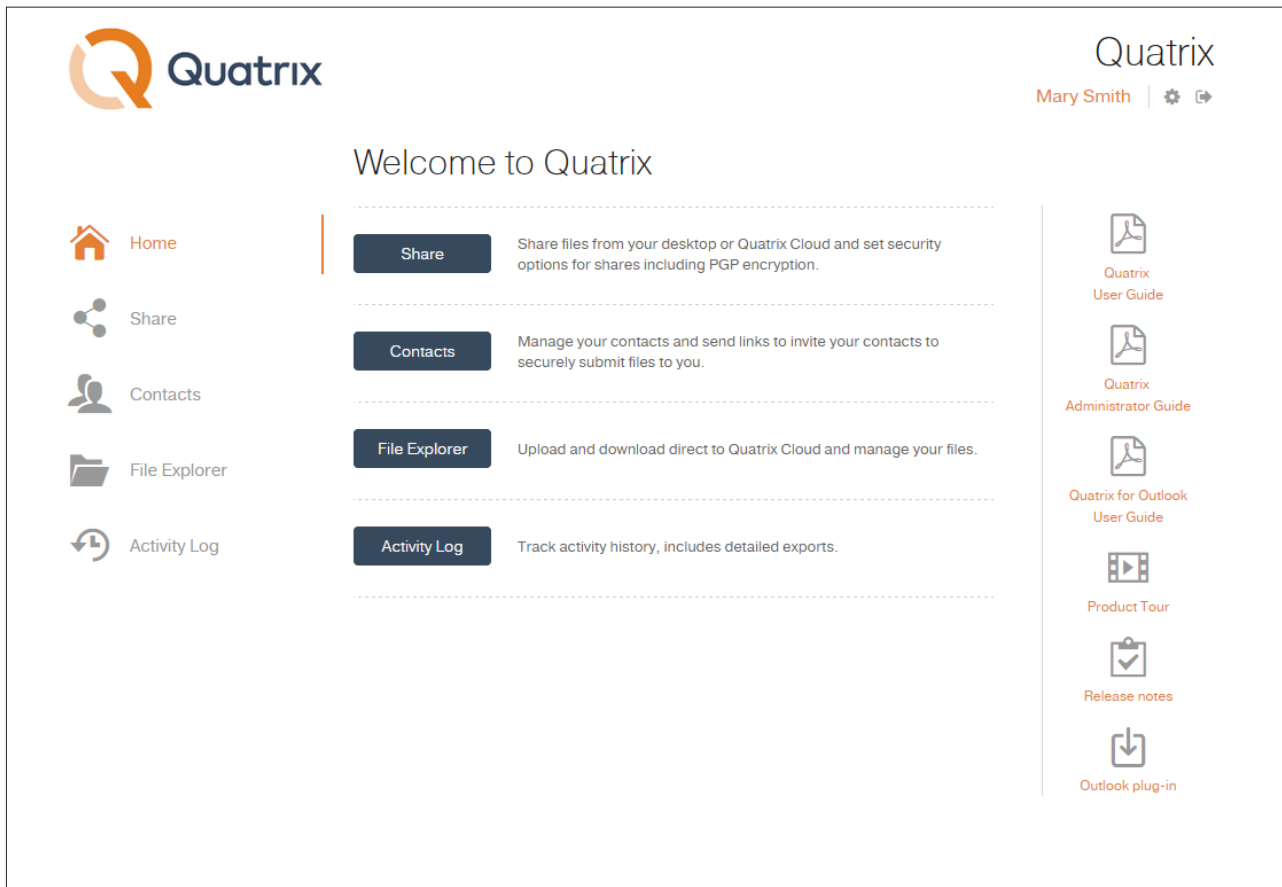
Quatrix

Quatrix

Mary Smith

Welcome to Quatrix

Home

Share

Contacts

File Explorer

Activity Log

Share

Share files from your desktop or Quatrix Cloud and set security options for shares including PGP encryption.

Contacts

Manage your contacts and send links to invite your contacts to securely submit files to you.

File Explorer

Upload and download direct to Quatrix Cloud and manage your files.

Activity Log

Track activity history, includes detailed exports.

Quatrix User Guide

Quatrix Administrator Guide

Quatrix for Outlook User Guide

Product Tour

Release notes

Outlook plug-in